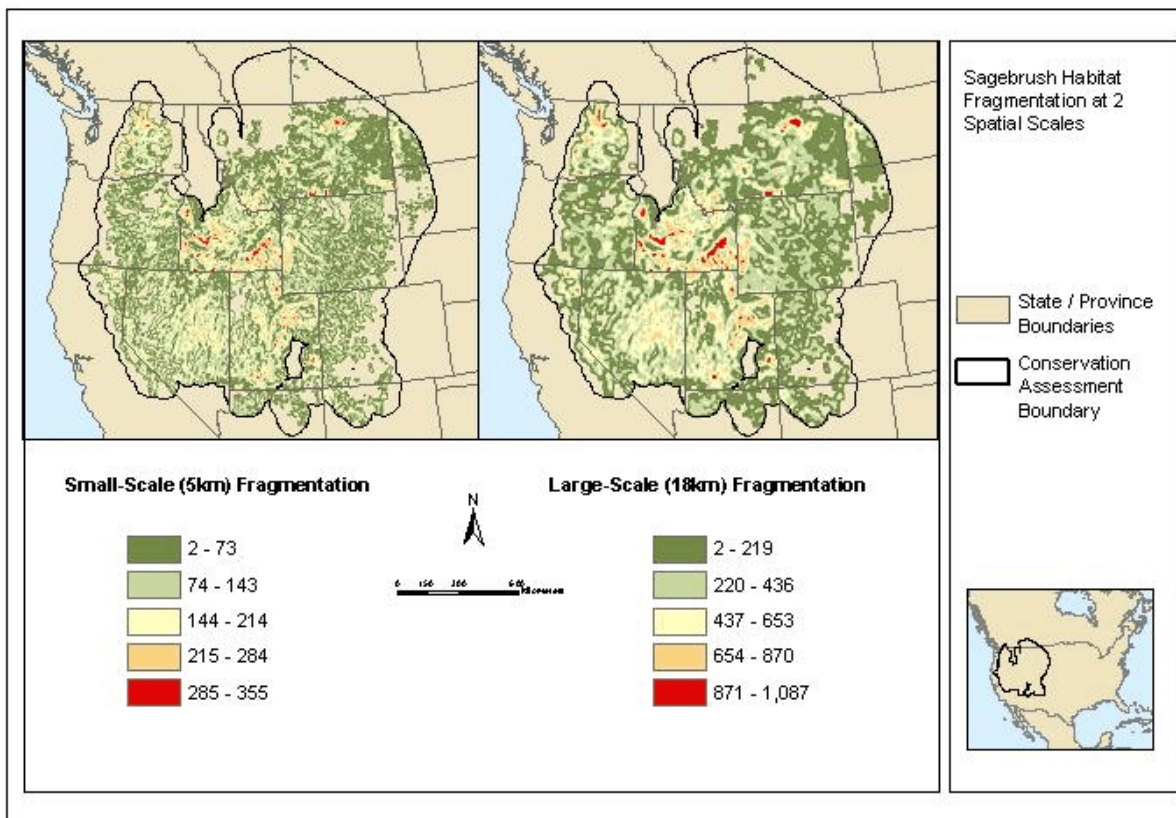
Sagebrush Habitat Fragmentation at 2 Spatial Scales

State / Province Boundaries

Conservation Assessment Boundary

Small-Scale (5km) Fragmentation

2 - 73
74 - 143
144 - 214
215 - 284
285 - 355

N

0 150 300 600 Kilometers

Large-Scale (18km) Fragmentation

2 - 219
220 - 436
437 - 653
654 - 870
871 - 1,087